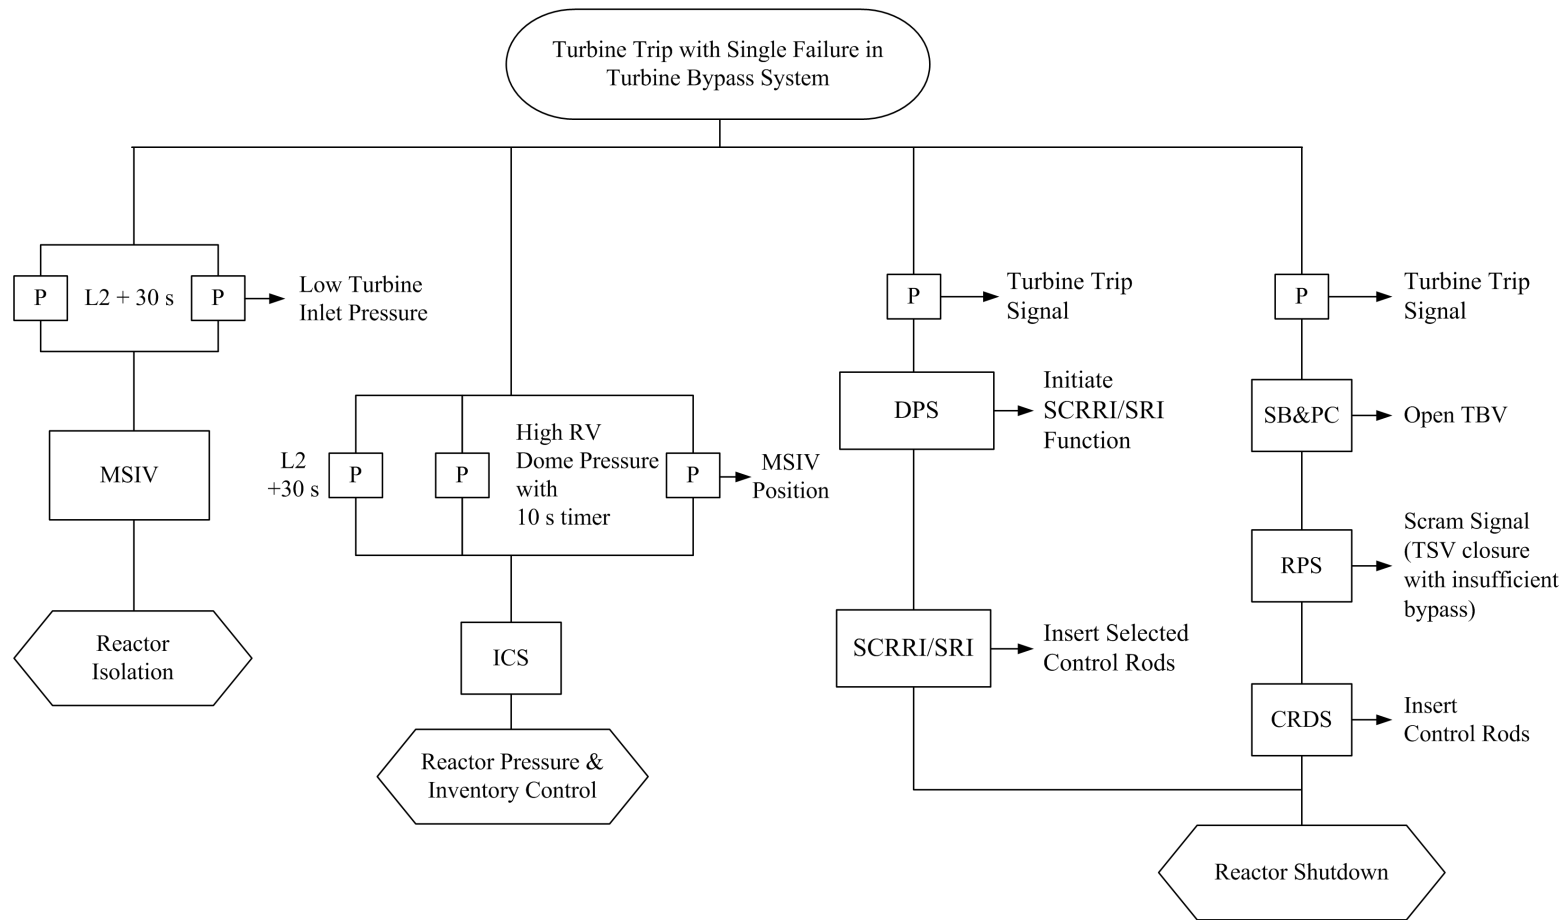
Turbine Trip with Single Failure in Turbine Bypass System

P L2 + 30 s P Low Turbine Inlet Pressure

MSIV

Reactor Isolation

L2 +30 s P P High RV Dome Pressure with 10 s timer P MSIV Position

ICS

Reactor Pressure & Inventory Control

P Turbine Trip Signal

DPS Initiate SCRRI/SRI Function

SCRRI/SRI Insert Selected Control Rods

P Turbine Trip Signal

SB&PC Open TBV

RPS Scram Signal (TSV closure with insufficient bypass)

CRDS Insert Control Rods

Reactor Shutdown